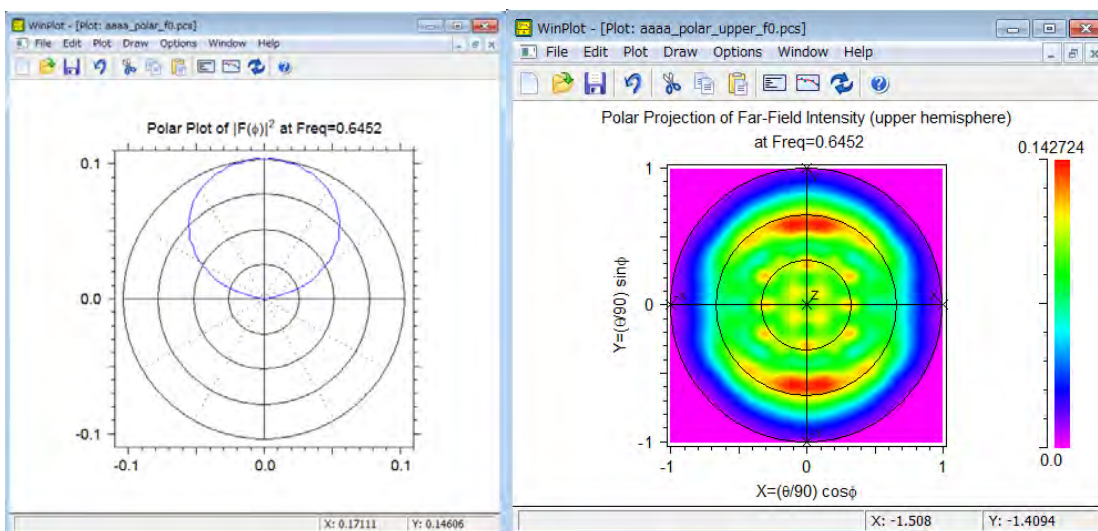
WinPlot - [Plot: aaaa_polar_f0.pcs]
File Edit Plot Draw Options Window Help

Polar Plot of $|F(\phi)|^2$ at Freq=0.6452

0.1
0.0
-0.1
-0.1 0.0 0.1

X: 0.17111 Y: 0.14606

WinPlot - [Plot: aaaa_polar_upper_f0.pcs]
File Edit Plot Draw Options Window Help

Polar Projection of Far-Field Intensity (upper hemisphere)
at Freq=0.6452

0.142724
0.0

Y=(θ/90) sinϕ
1
0
-1
-1 0 1
X=(θ/90) cosϕ
Z
X
Y

X: -1.508 Y: -1.4094